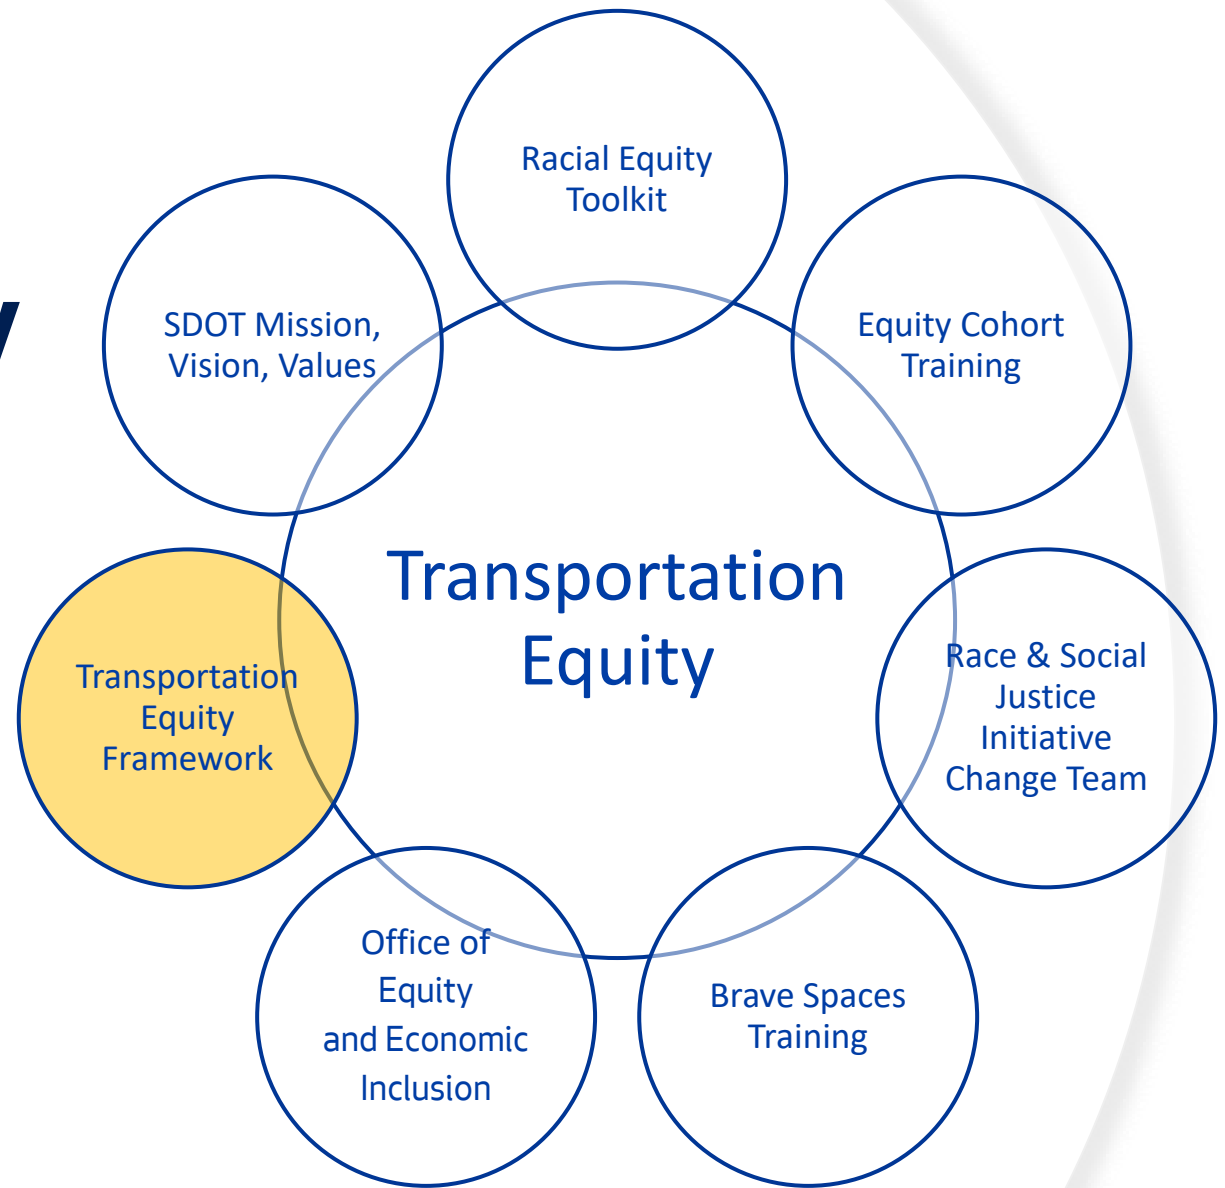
Racial Equity Toolkit

SDOT Mission, Vision, Values

Equity Cohort Training

Transportation Equity

Transportation Equity Framework

Race & Social Justice Initiative Change Team

Office of Equity and Economic Inclusion

Brave Spaces Training